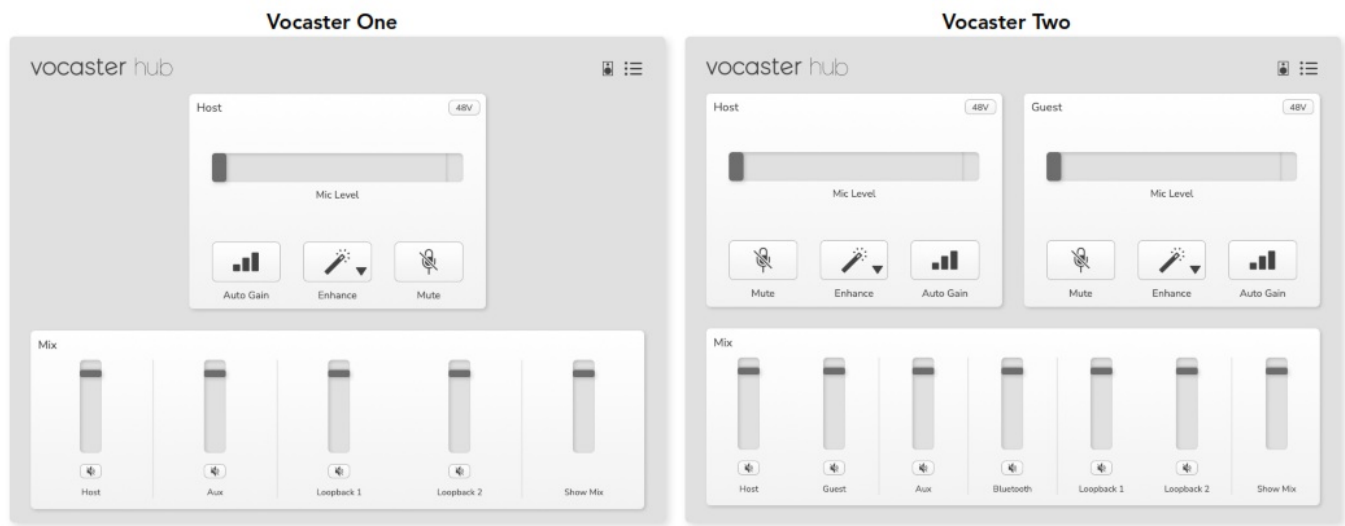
Vocaster One

vocaster hub

Host
48V

Mic Level

Auto Gain
Enhance
Mute

Mix

Host
Aux
Loopback 1
Loopback 2
Show Mix

Vocaster Two

vocaster hub

Host
48V

Mic Level

Mute
Enhance
Auto Gain

Guest
48V

Mic Level

Mute
Enhance
Auto Gain

Mix

Host
Guest
Aux
Bluetooth
Loopback 1
Loopback 2
Show Mix